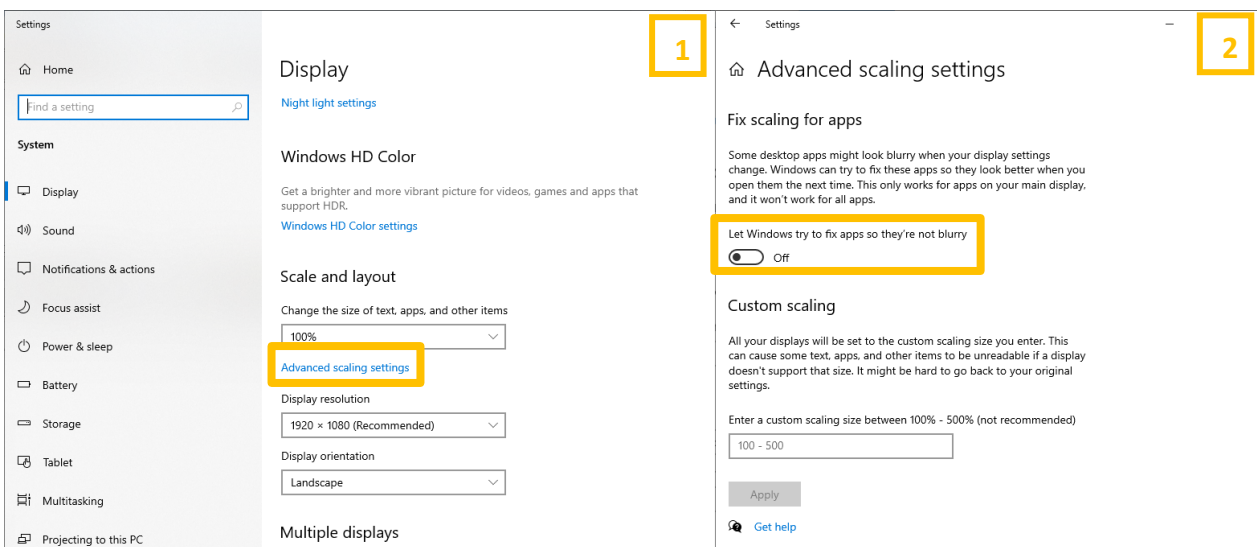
Settings

Home

Find a setting

System

Display

Sound

Notifications & actions

Focus assist

Power & sleep

Battery

Storage

Tablet

Multitasking

Projecting to this PC

1

Display

Night light settings

Windows HD Color

Get a brighter and more vibrant picture for videos, games and apps that support HDR.

Windows HD Color settings

Scale and layout

Change the size of text, apps, and other items

100%

Advanced scaling settings

Display resolution

1920 × 1080 (Recommended)

Display orientation

Landscape

Multiple displays

Settings

2

Advanced scaling settings

Fix scaling for apps

Some desktop apps might look blurry when your display settings change. Windows can try to fix these apps so they look better when you open them the next time. This only works for apps on your main display, and it won't work for all apps.

Let Windows try to fix apps so they're not blurry

Off

Custom scaling

All your displays will be set to the custom scaling size you enter. This can cause some text, apps, and other items to be unreadable if a display doesn't support that size. It might be hard to go back to your original settings.

Enter a custom scaling size between 100% - 500% (not recommended)

100 - 500

Apply

Get help